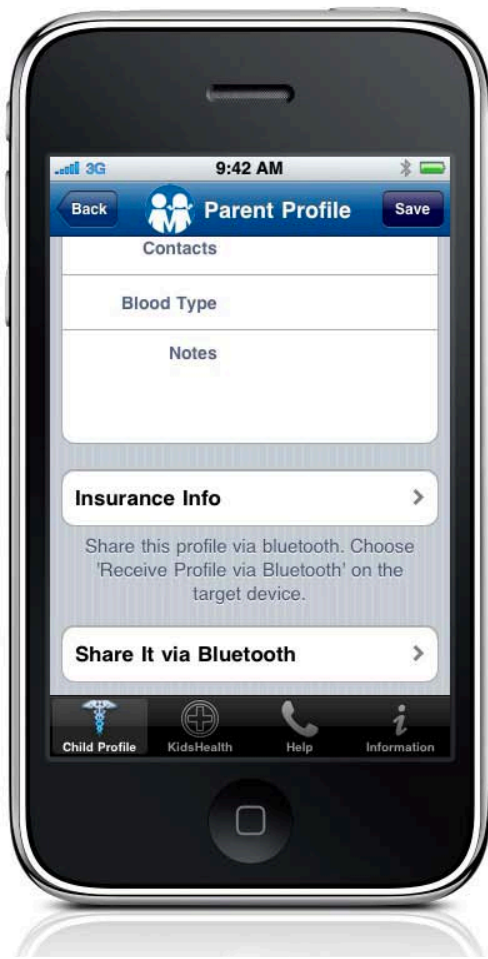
3G
9:42 AM
Back
Parent Profile
Save
Contacts
Blood Type
Notes
Insurance Info
Share this profile via bluetooth. Choose 'Receive Profile via Bluetooth' on the target device.
Share It via Bluetooth
Child Profile
KidsHealth
Help
i
Information